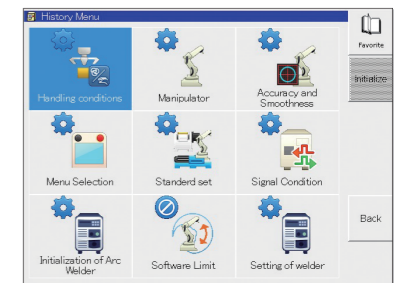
History Menu

Favorite

Initialize

Handling conditions

Manipulator

Accuracy and Smoothness

Menu Selection

Standerd set

Signal Condition

Initialization of Arc Welder

Software Limit

Setting of welder

Back